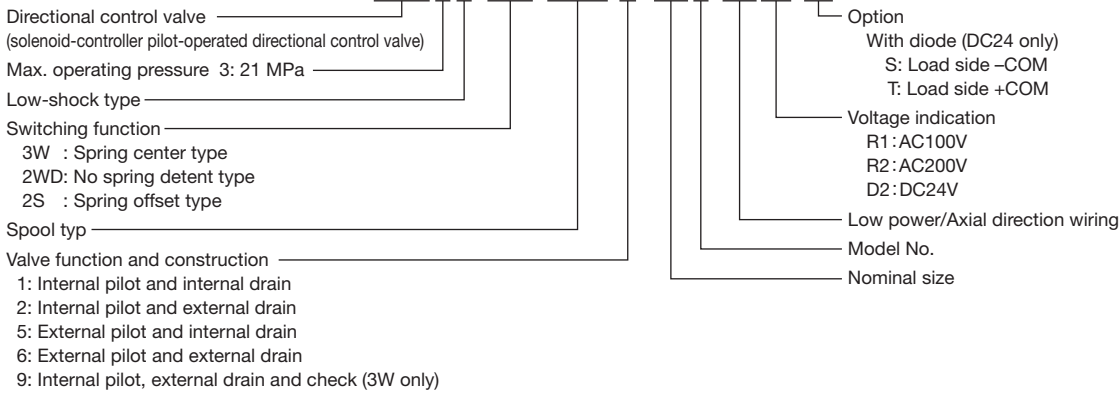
Directional control valve
(solenoid-controller pilot-operated directional control valve)
Max. operating pressure 3: 21 MPa
Low-shock type
Switching function
3W : Spring center type
2WD: No spring detent type
2S : Spring offset type
Spool typ
Valve function and construction
1: Internal pilot and internal drain
2: Internal pilot and external drain
5: External pilot and internal drain
6: External pilot and external drain
9: Internal pilot, external drain and check (3W only)

Option
With diode (DC24 only)
S: Load side –COM
T: Load side +COM
Voltage indication
R1: AC100V
R2: AC200V
D2: DC24V
Low power/Axial direction wiring
Model No.
Nominal size